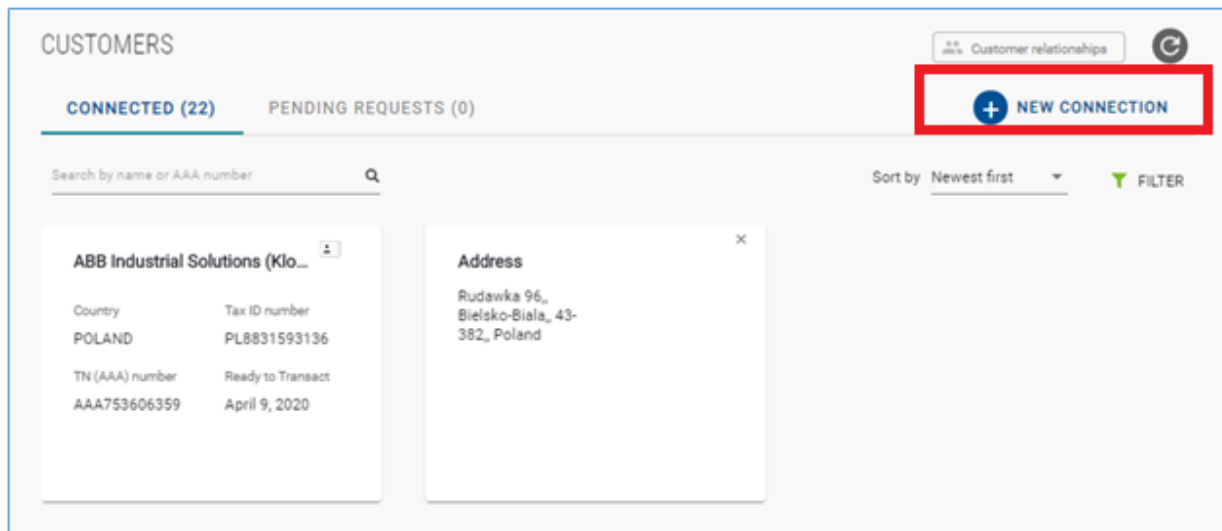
CUSTOMERS

Customer relationships

CONNECTED (22)

PENDING REQUESTS (0)

NEW CONNECTION

Search by name or AAA number

Sort by Newest first

FILTER

ABB Industrial Solutions (Klo...

Country
POLAND

Tax ID number
PL8831593136

TN (AAA) number
AAA753606359

Ready to Transact
April 9, 2020

Address

Rudawka 96,, Bielsko-Biala,, 43-382,, Poland